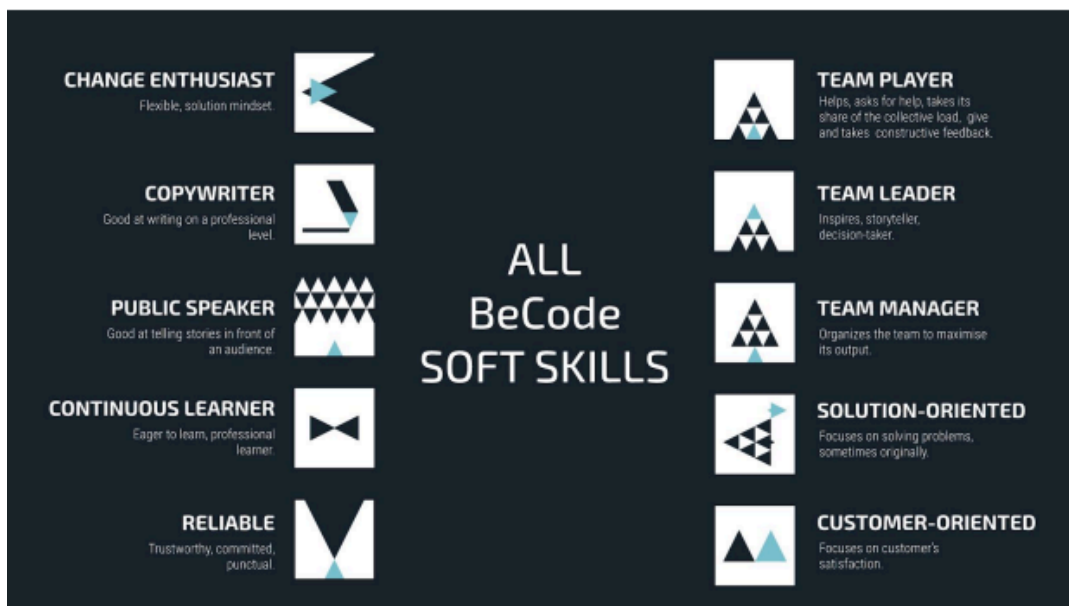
CHANGE ENTHUSIAST
Flexible, solution mindset.

COPYWRITER
Good at writing on a professional level.

PUBLIC SPEAKER
Good at telling stories in front of an audience.

CONTINUOUS LEARNER
Eager to learn, professional learner.

RELIABLE
Trustworthy, committed, punctual.

ALL
BeCode
SOFT SKILLS

TEAM PLAYER
Helps, asks for help, takes its share of the collective load, give and takes constructive feedback.

TEAM LEADER
Inspires, storyteller, decision-taker.

TEAM MANAGER
Organizes the team to maximise its output.

SOLUTION-ORIENTED
Focuses on solving problems, sometimes originally.

CUSTOMER-ORIENTED
Focuses on customer's satisfaction.